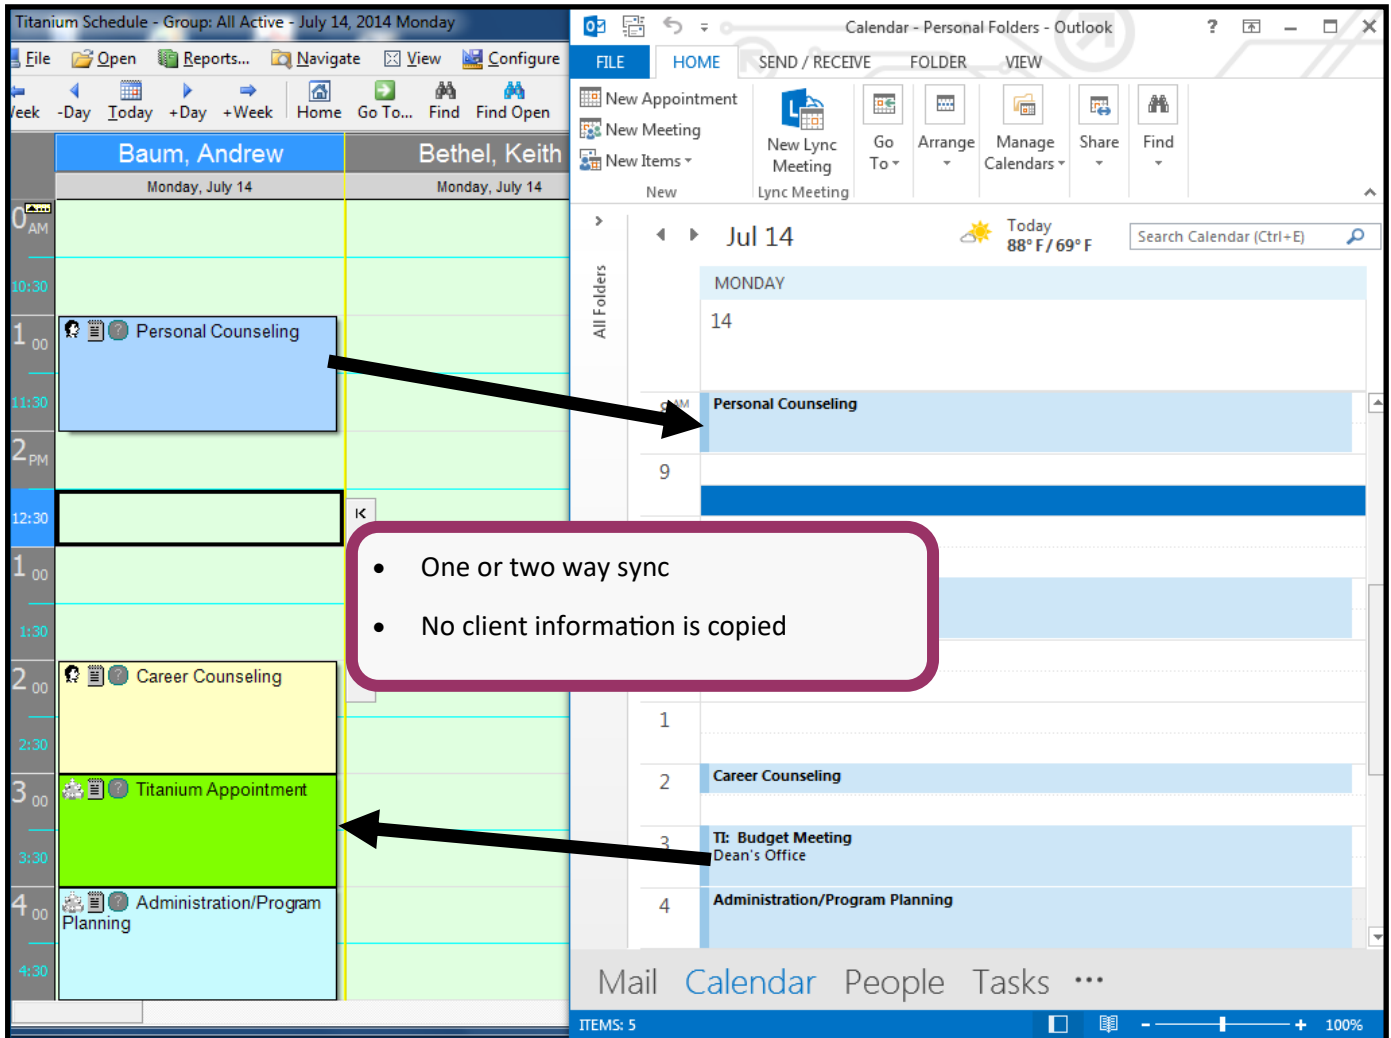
Titanium Schedule - Group: All Active - July 14, 2014 Monday

File Open Reports... Navigate View Configure

Week -Day Today +Day +Week Home Go To... Find Find Open

Baum, Andrew

Bethel, Keith

Monday, July 14

Monday, July 14

10 AM

10:30

11 00

11:30

12 PM

12:30

1 00

1:30

2 00

2:30

3 00

3:30

4 00

4:30

Personal Counseling

Career Counseling

Titanium Appointment

Administration/Program Planning

Calendar - Personal Folders - Outlook

FILE HOME SEND / RECEIVE FOLDER VIEW

New Appointment

New Meeting

New Items

New

New Lync Meeting

Lync Meeting

Go To

Arrange

Manage Calendars

Share

Find

All Folders

Jul 14

Today 88° F / 69° F

Search Calendar (Ctrl+E)

MONDAY

14

8 AM

Personal Counseling

9

1

2

Career Counseling

3

TI: Budget Meeting
Dean's Office

4

Administration/Program Planning

Mail Calendar People Tasks ...

ITEMS: 5

100%

• One or two way sync

• No client information is copied